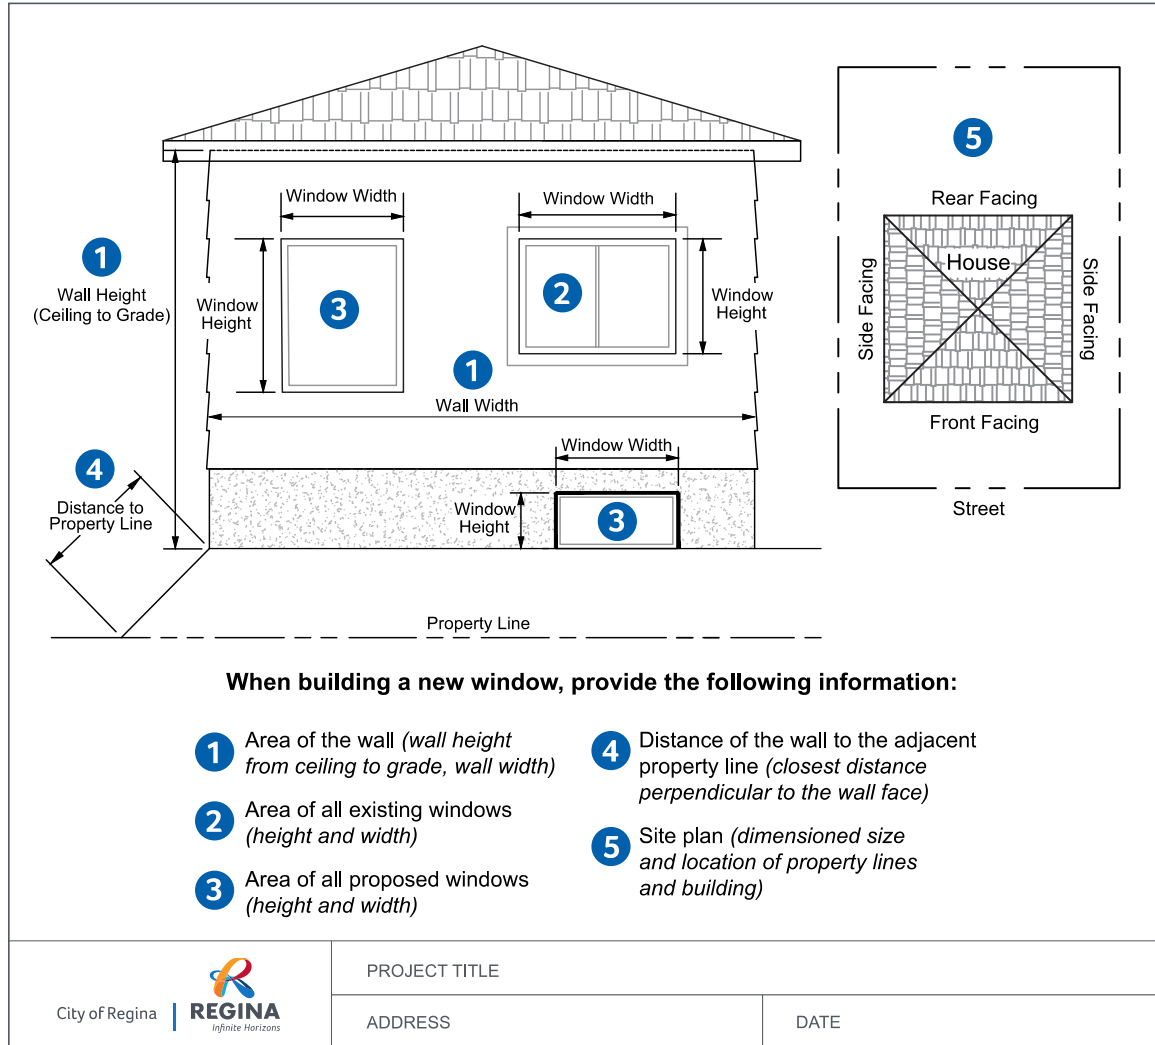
Window Width

Window Width

1
Wall Height
(Ceiling to Grade)

Window Height

3

2

Window Height

1
Wall Width

Window Width

4
Distance to Property Line

Window Height

3

Property Line

5

Rear Facing

Side Facing

House

Side Facing

Front Facing

Street

When building a new window, provide the following information:

1 Area of the wall *(wall height from ceiling to grade, wall width)*

2 Area of all existing windows *(height and width)*

3 Area of all proposed windows *(height and width)*

4 Distance of the wall to the adjacent property line *(closest distance perpendicular to the wall face)*

5 Site plan *(dimensioned size and location of property lines and building)*

City of Regina | REGINA Infinite Horizons

PROJECT TITLE

ADDRESS

DATE